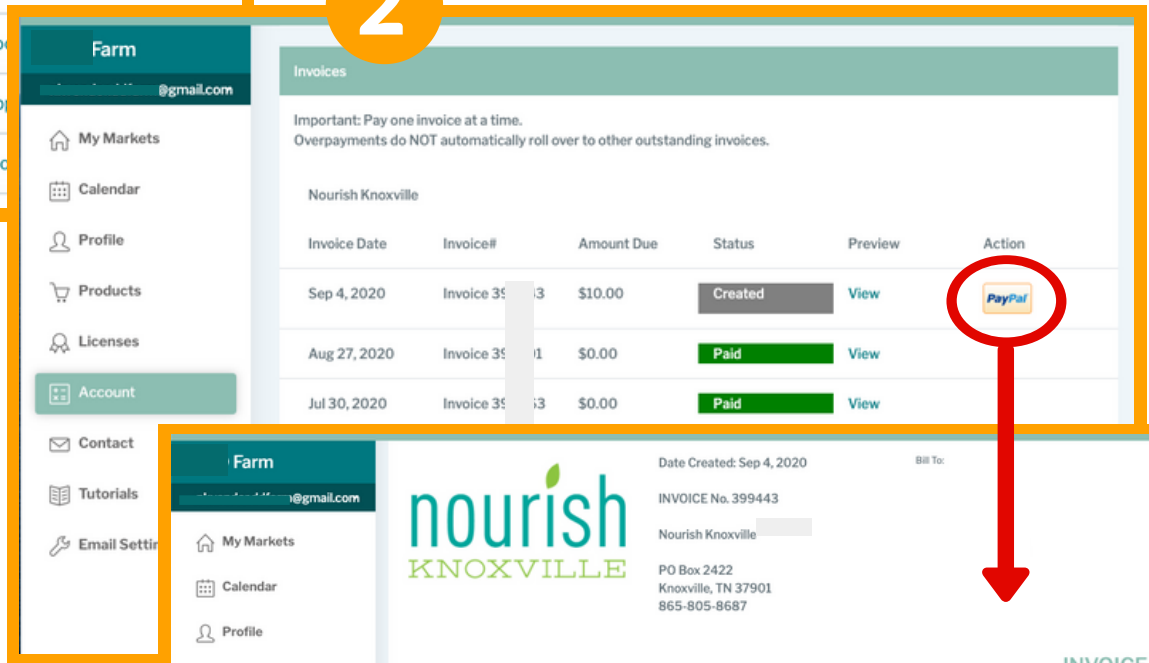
2

Farm
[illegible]@gmail.com

My Markets
Calendar
Profile
Products
Licenses
Account
Contact
Tutorials
Email Settin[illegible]

Invoices

Important: Pay one invoice at a time.
Overpayments do NOT automatically roll over to other outstanding invoices.

Nourish Knoxville

| Invoice Date | Invoice# | Amount Due | Status | Preview | Action |
|---|---|---|---|---|---|
| Sep 4, 2020 | Invoice 39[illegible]3 | $10.00 | Created | View | PayPal |
| Aug 27, 2020 | Invoice 39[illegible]1 | $0.00 | Paid | View | |
| Jul 30, 2020 | Invoice 39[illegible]3 | $0.00 | Paid | View | |

Farm
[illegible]@gmail.com

My Markets
Calendar
Profile

nourish
KNOXVILLE

Date Created: Sep 4, 2020

INVOICE No. 399443

Nourish Knoxville

PO Box 2422
Knoxville, TN 37901
865-805-8687

Bill To:

INVOICE